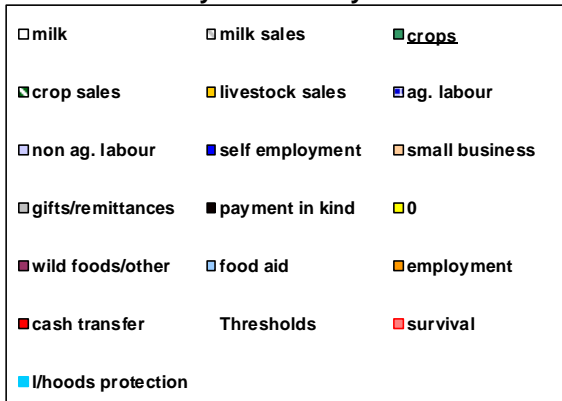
| milk | milk sales | crops |
|---|---|---|
| crop sales | livestock sales | ag. labour |
| non ag. labour | self employment | small business |
| gifts/remittances | payment in kind | 0 |
| wild foods/other | food aid | employment |
| cash transfer | Thresholds | survival |
| l/hoods protection | | |